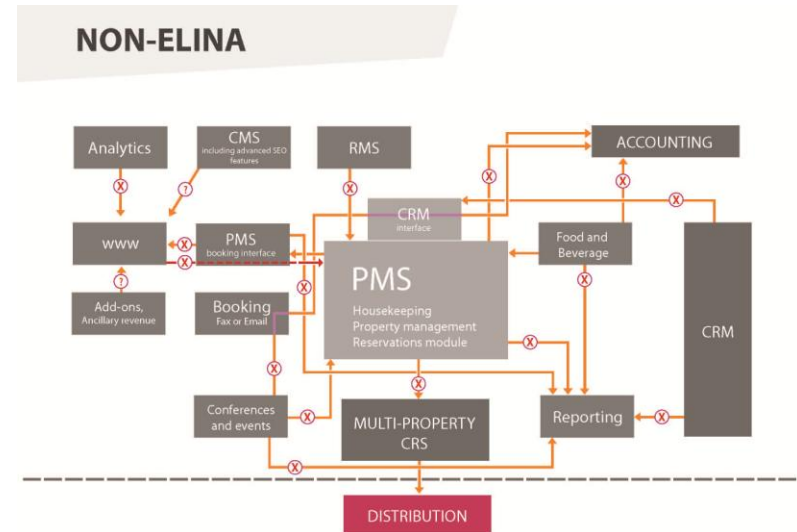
NON-ELINA

Analytics

X

CMS
including advanced SEO features

?

RMS

X

ACCOUNTING

X

X

CRM
interface

X

www

X

PMS
booking interface

X

Food and Beverage

CRM

?

Add-ons, Ancillary revenue

Booking
Fax or Email

PMS
Housekeeping
Property management
Reservations module

X

X

X

X

Conferences and events

X

MULTI-PROPERTY CRS

Reporting

X

X

DISTRIBUTION